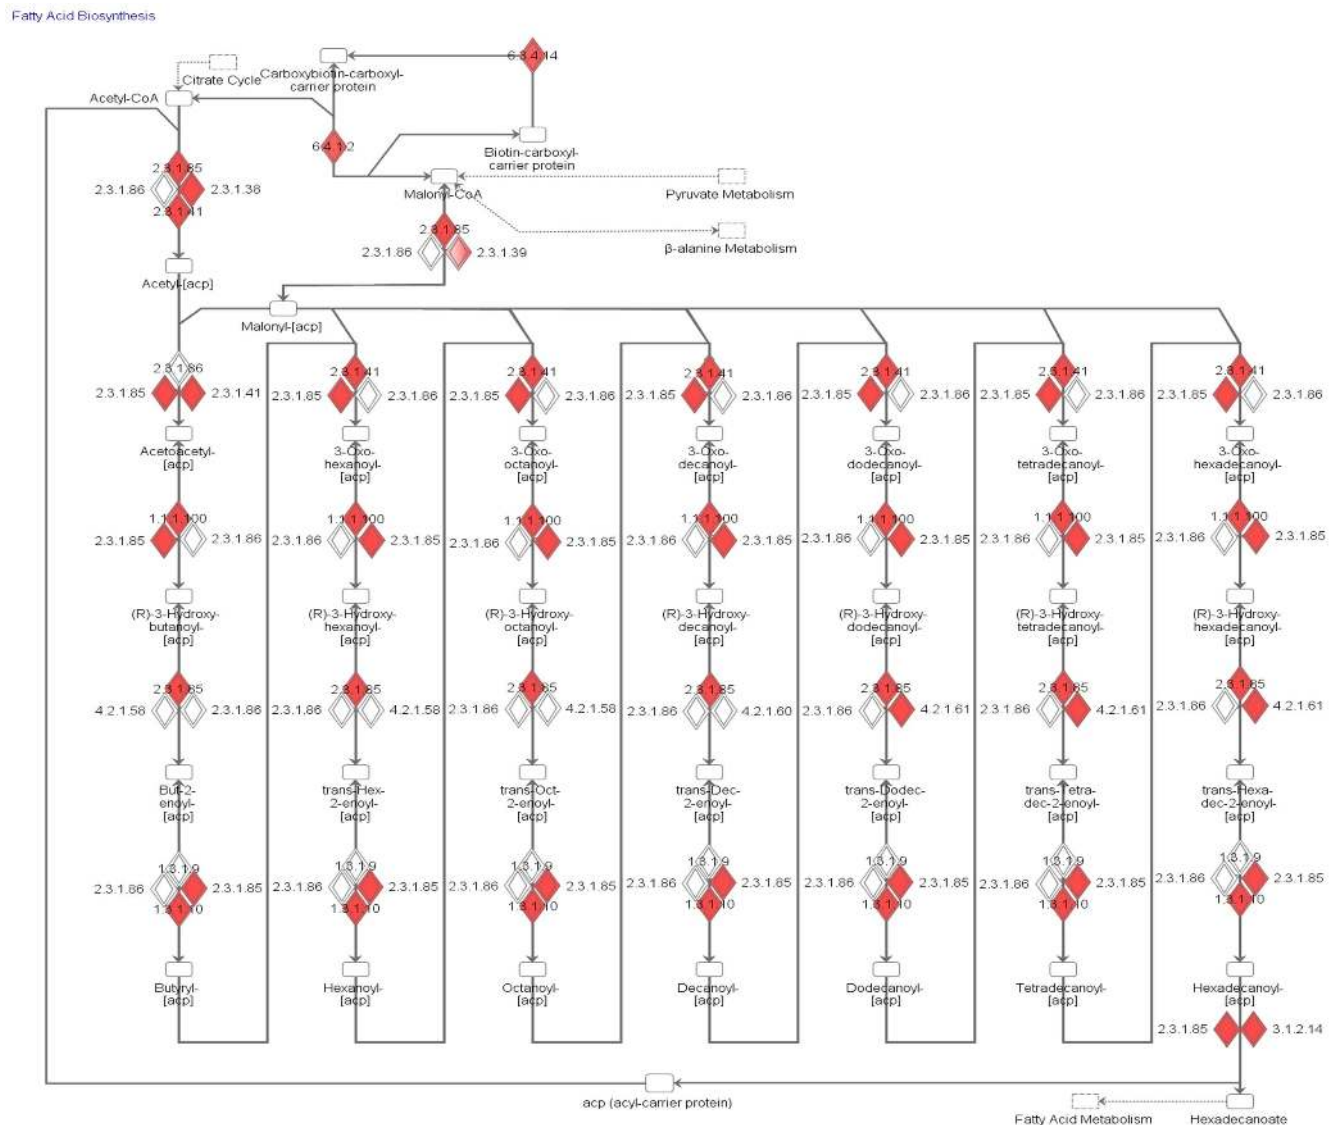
Fatty Acid Biosynthesis

Citrate Cycle
Carboxybiotin-carboxyl-carrier protein
6.3.4.14
Acetyl-CoA
6.4.1.2
Biotin-carboxyl-carrier protein
2.3.1.85
2.3.1.86
2.3.1.38
2.3.1.41
Malonyl-CoA
Pyruvate Metabolism
2.3.1.85
2.3.1.86
2.3.1.39
β-alanine Metabolism
Acetyl-[acp]
Malonyl-[acp]

2.3.1.86
2.3.1.85
2.3.1.41
Acetoacetyl-[acp]
1.1.1.100
2.3.1.85
2.3.1.86
(R)-3-Hydroxy-butanoyl-[acp]
2.3.1.85
4.2.1.58
2.3.1.86
But-2-enoyl-[acp]
1.3.1.9
2.3.1.86
2.3.1.85
1.3.1.10
Butyryl-[acp]

2.3.1.41
2.3.1.85
2.3.1.86
3-Oxo-hexanoyl-[acp]
1.1.1.100
2.3.1.86
2.3.1.85
(R)-3-Hydroxy-hexanoyl-[acp]
2.3.1.85
2.3.1.86
4.2.1.58
trans-Hex-2-enoyl-[acp]
1.3.1.9
2.3.1.86
2.3.1.85
1.3.1.10
Hexanoyl-[acp]

2.3.1.41
2.3.1.85
2.3.1.86
3-Oxo-octanoyl-[acp]
1.1.1.100
2.3.1.86
2.3.1.85
(R)-3-Hydroxy-octanoyl-[acp]
2.3.1.85
2.3.1.86
4.2.1.58
trans-Oct-2-enoyl-[acp]
1.3.1.9
2.3.1.86
2.3.1.85
1.3.1.10
Octanoyl-[acp]

2.3.1.41
2.3.1.85
2.3.1.86
3-Oxo-decanoyl-[acp]
1.1.1.100
2.3.1.86
2.3.1.85
(R)-3-Hydroxy-decanoyl-[acp]
2.3.1.85
2.3.1.86
4.2.1.60
trans-Dec-2-enoyl-[acp]
1.3.1.9
2.3.1.86
2.3.1.85
1.3.1.10
Decanoyl-[acp]

2.3.1.41
2.3.1.85
2.3.1.86
3-Oxo-dodecanoyl-[acp]
1.1.1.100
2.3.1.86
2.3.1.85
(R)-3-Hydroxy-dodecanoyl-[acp]
2.3.1.85
2.3.1.86
4.2.1.61
trans-Dodec-2-enoyl-[acp]
1.3.1.9
2.3.1.86
2.3.1.85
1.3.1.10
Dodecanoyl-[acp]

2.3.1.41
2.3.1.85
2.3.1.86
3-Oxo-tetradecanoyl-[acp]
1.1.1.100
2.3.1.86
2.3.1.85
(R)-3-Hydroxy-tetradecanoyl-[acp]
2.3.1.85
2.3.1.86
4.2.1.61
trans-Tetra-dec-2-enoyl-[acp]
1.3.1.9
2.3.1.86
2.3.1.85
1.3.1.10
Tetradecanoyl-[acp]

2.3.1.41
2.3.1.85
2.3.1.86
3-Oxo-hexadecanoyl-[acp]
1.1.1.100
2.3.1.86
2.3.1.85
(R)-3-Hydroxy-hexadecanoyl-[acp]
2.3.1.85
2.3.1.86
4.2.1.61
trans-Hexa-dec-2-enoyl-[acp]
1.3.1.9
2.3.1.86
2.3.1.85
1.3.1.10
Hexadecanoyl-[acp]
2.3.1.85
3.1.2.14

acp (acyl-carrier protein)
Fatty Acid Metabolism
Hexadecanoate